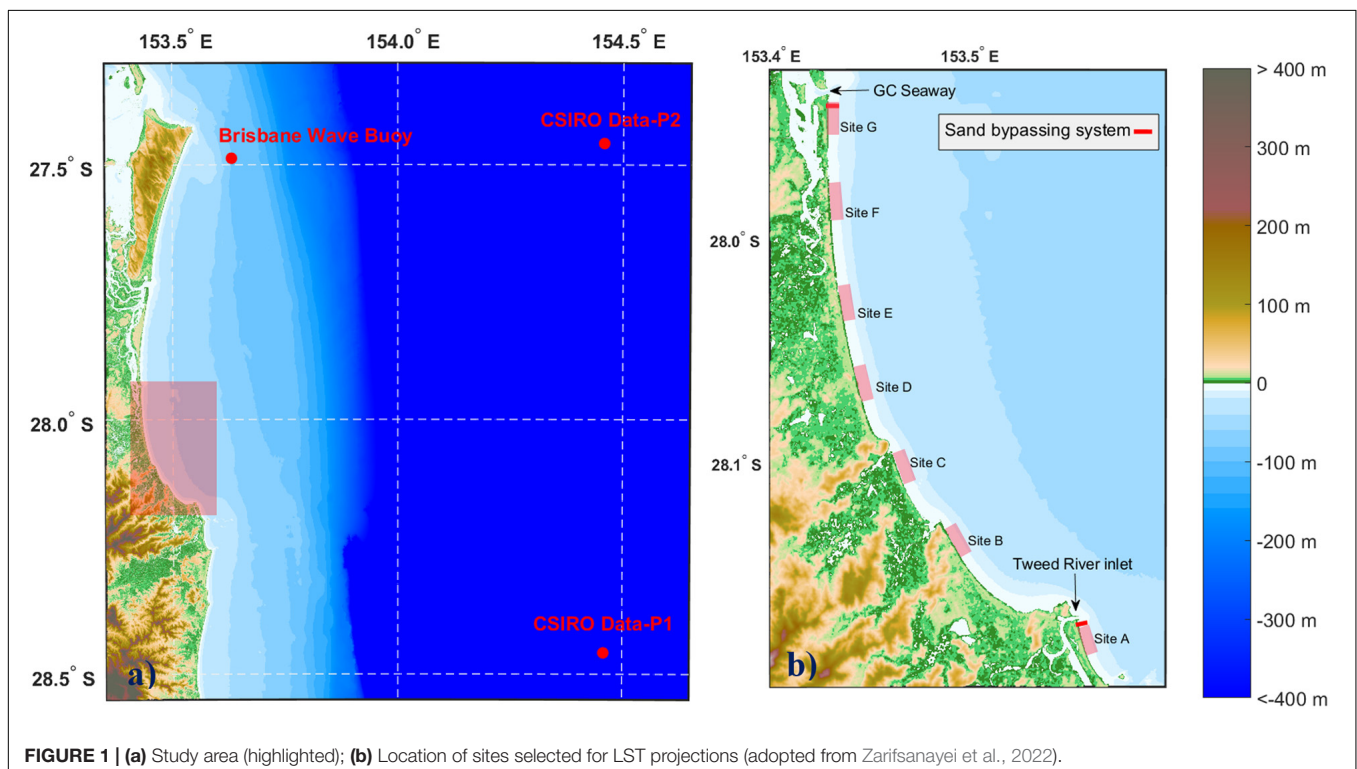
153.5° E
154.0° E
154.5° E
27.5° S
28.0° S
28.5° S
Brisbane Wave Buoy
CSIRO Data-P2
CSIRO Data-P1
a)

153.4° E
153.5° E
28.0° S
28.1° S
GC Seaway
Sand bypassing system
Site G
Site F
Site E
Site D
Site C
Site B
Tweed River inlet
Site A
b)

> 400 m
300 m
200 m
100 m
0
-100 m
-200 m
-300 m
<-400 m

FIGURE 1 | (a) Study area (highlighted); (b) Location of sites selected for LST projections (adopted from Zarifsanayei et al., 2022).